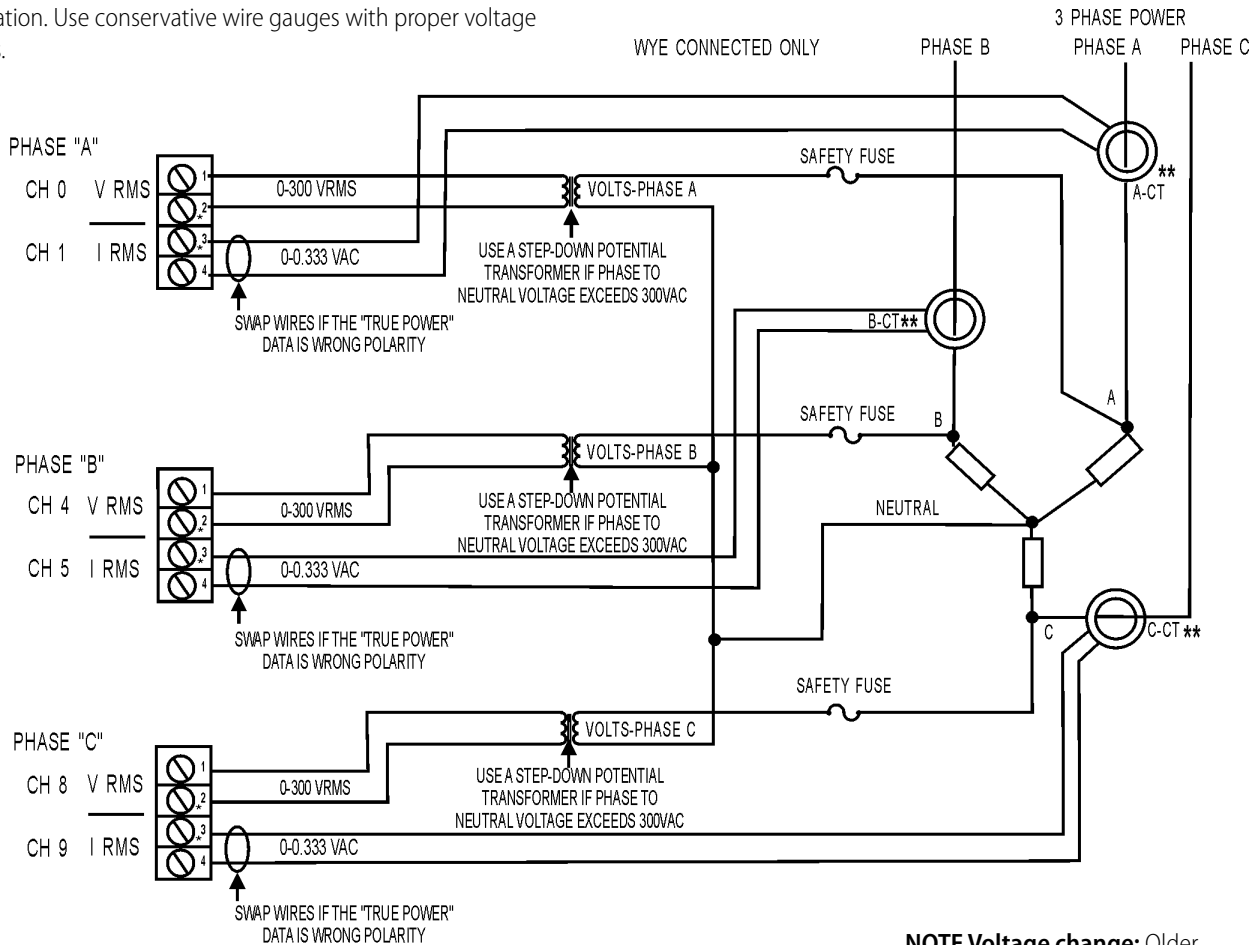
ation. Use conservative wire gauges with proper voltage
.

3 PHASE POWER

WYE CONNECTED ONLY PHASE B PHASE A PHASE C

PHASE "A"
CH 0 V RMS
CH 1 I RMS

1
2
3
4

0-300 VRMS
0-0.333 VAC

VOLTS-PHASE A

SAFETY FUSE

A-CT **

USE A STEP-DOWN POTENTIAL TRANSFORMER IF PHASE TO NEUTRAL VOLTAGE EXCEEDS 300VAC

SWAP WIRES IF THE "TRUE POWER" DATA IS WRONG POLARITY

B-CT**

SAFETY FUSE

B

A

PHASE "B"
CH 4 V RMS
CH 5 I RMS

1
2
3
4

VOLTS-PHASE B

0-300 VRMS
0-0.333 VAC

USE A STEP-DOWN POTENTIAL TRANSFORMER IF PHASE TO NEUTRAL VOLTAGE EXCEEDS 300VAC

NEUTRAL

SWAP WIRES IF THE "TRUE POWER" DATA IS WRONG POLARITY

C

C-CT **

SAFETY FUSE

PHASE "C"
CH 8 V RMS
CH 9 I RMS

1
2
3
4

VOLTS-PHASE C

0-300 VRMS
0-0.333 VAC

USE A STEP-DOWN POTENTIAL TRANSFORMER IF PHASE TO NEUTRAL VOLTAGE EXCEEDS 300VAC

SWAP WIRES IF THE "TRUE POWER" DATA IS WRONG POLARITY

NOTE Voltage change: Older